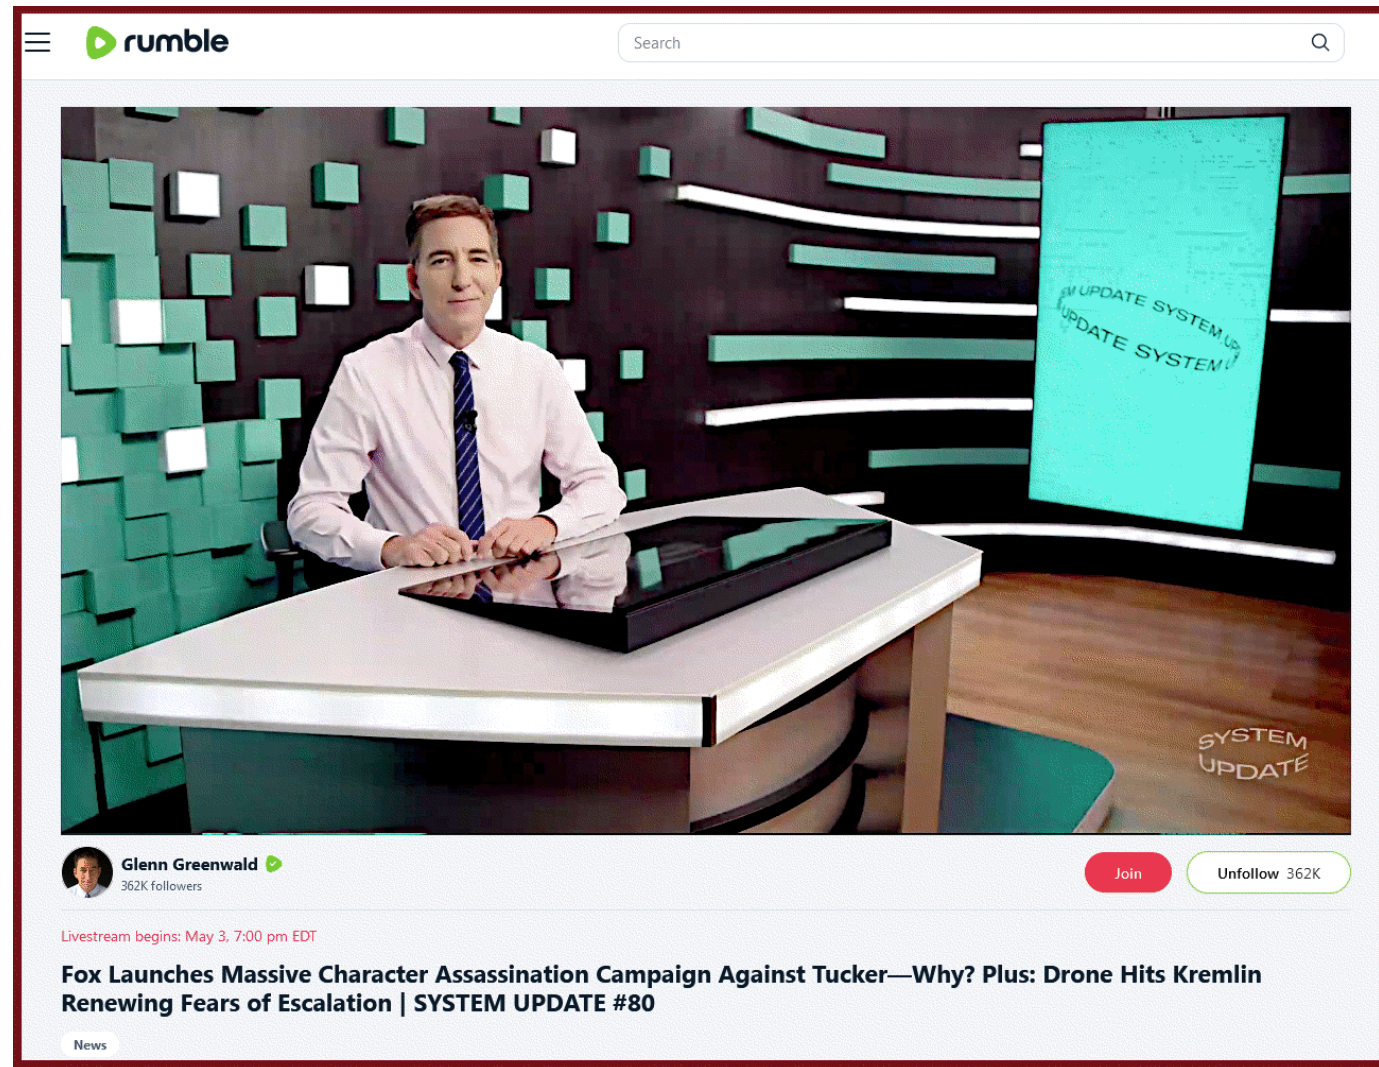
rumble

Search

UPDATE SYSTEM UP
UPDATE SYSTEM U

SYSTEM UPDATE

Glenn Greenwald
362K followers

Join

Unfollow 362K

Livestream begins: May 3, 7:00 pm EDT

Fox Launches Massive Character Assassination Campaign Against Tucker—Why? Plus: Drone Hits Kremlin Renewing Fears of Escalation | SYSTEM UPDATE #80

News